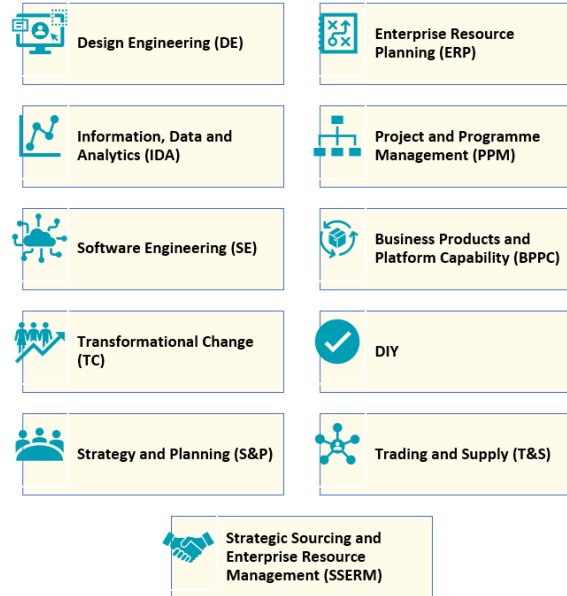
Design Engineering (DE)

Enterprise Resource Planning (ERP)

Information, Data and Analytics (IDA)

Project and Programme Management (PPM)

Software Engineering (SE)

Business Products and Platform Capability (BPPC)

Transformational Change (TC)

DIY

Strategy and Planning (S&P)

Trading and Supply (T&S)

Strategic Sourcing and Enterprise Resource Management (SSERM)